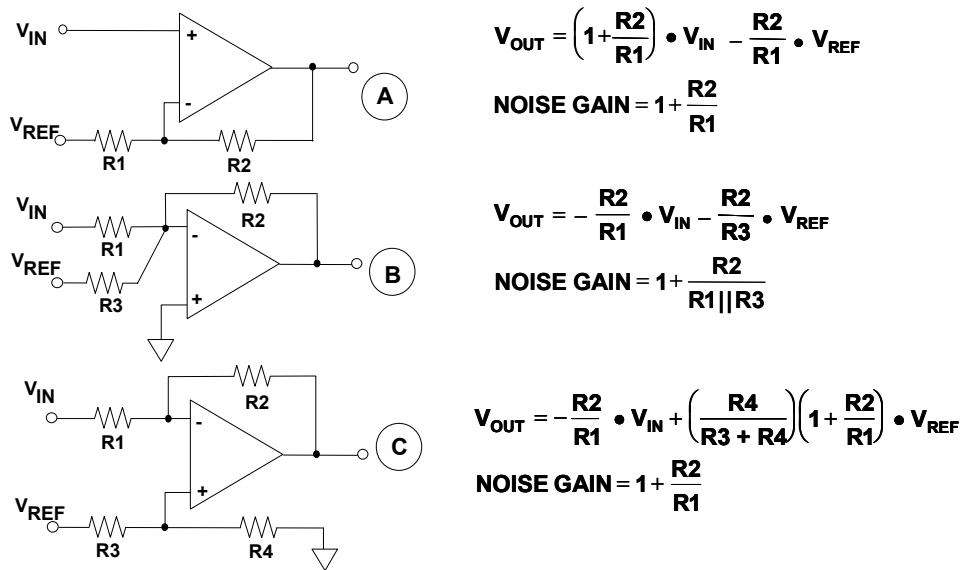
$V_{IN}$
+
-
A
$V_{REF}$
R1
R2

$V_{OUT} = \left(1+\frac{R2}{R1}\right) \bullet V_{IN} - \frac{R2}{R1} \bullet V_{REF}$

NOISE GAIN $= 1+\frac{R2}{R1}$

$V_{IN}$
R1
R2
-
$V_{REF}$
R3
+
B

$V_{OUT} = -\frac{R2}{R1} \bullet V_{IN} - \frac{R2}{R3} \bullet V_{REF}$

NOISE GAIN $= 1+\frac{R2}{R1||R3}$

$V_{IN}$
R1
R2
-
+
C
$V_{REF}$
R3
R4

$V_{OUT} = -\frac{R2}{R1} \bullet V_{IN} + \left(\frac{R4}{R3 + R4}\right)\left(1+\frac{R2}{R1}\right) \bullet V_{REF}$

NOISE GAIN $= 1+\frac{R2}{R1}$